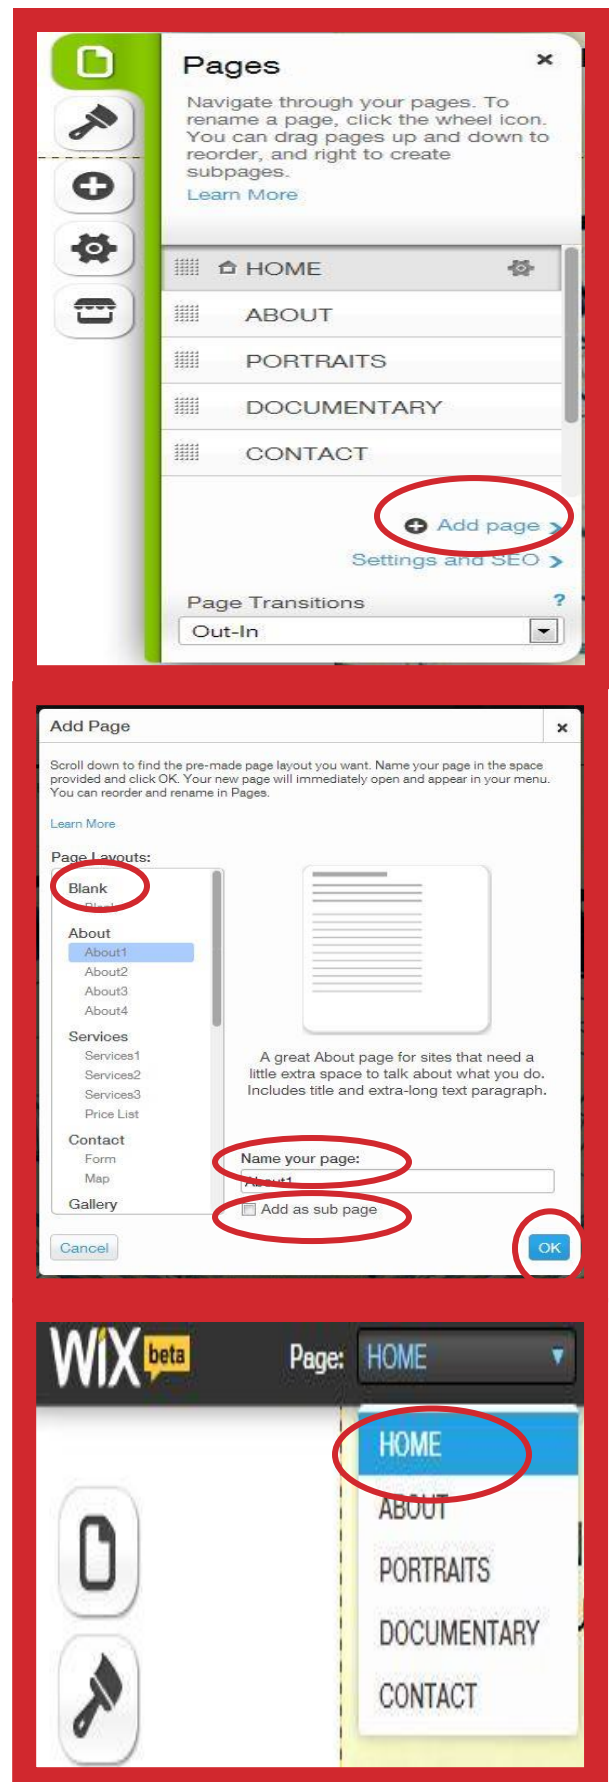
Pages

×

Navigate through your pages. To rename a page, click the wheel icon. You can drag pages up and down to reorder, and right to create subpages.
Learn More

HOME
ABOUT
PORTRAITS
DOCUMENTARY
CONTACT

Add page >
Settings and SEO >

Page Transitions ?
Out-In

Add Page ×

Scroll down to find the pre-made page layout you want. Name your page in the space provided and click OK. Your new page will immediately open and appear in your menu. You can reorder and rename in Pages.

Learn More

Page Layouts:
Blank
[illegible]
About
About1
About2
About3
About4
Services
Services1
Services2
Services3
Price List
Contact
Form
Map
Gallery

A great About page for sites that need a little extra space to talk about what you do. Includes title and extra-long text paragraph.

Name your page:
About1
Add as sub page

Cancel
OK

WiX beta
Page: HOME

HOME
ABOUT
PORTRAITS
DOCUMENTARY
CONTACT